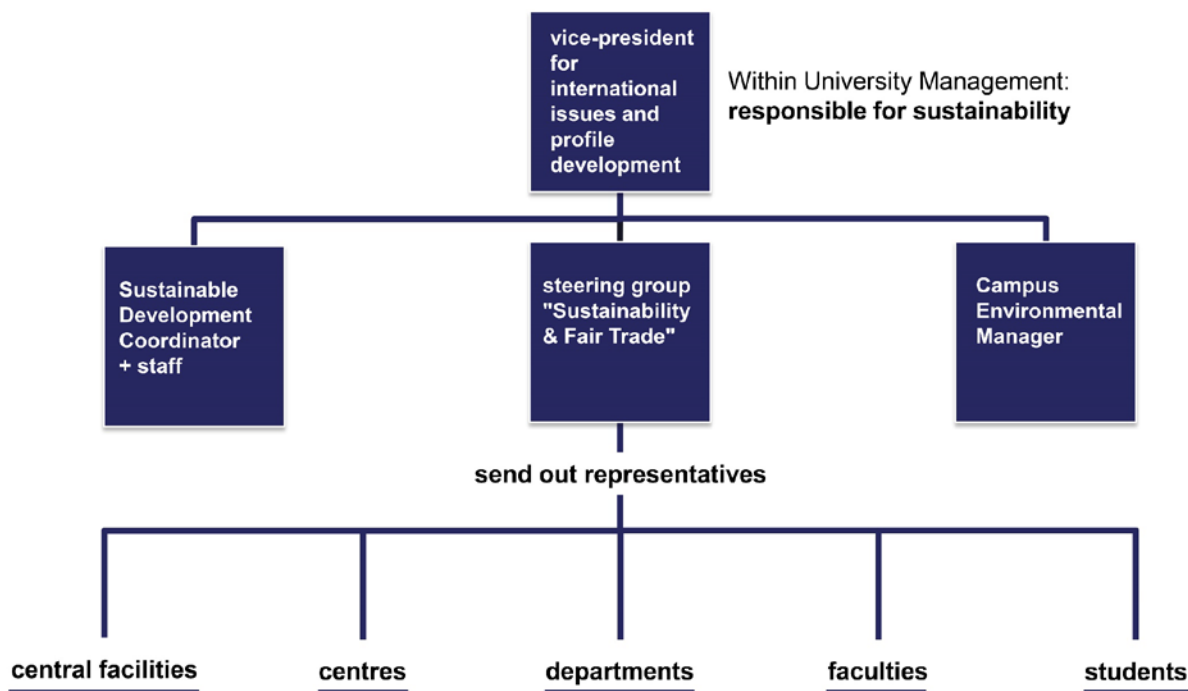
vice-president for international issues and profile development

Within University Management: **responsible for sustainability**

Sustainable Development Coordinator + staff

steering group "Sustainability & Fair Trade"

Campus Environmental Manager

send out representatives

central facilities

centres

departments

faculties

students